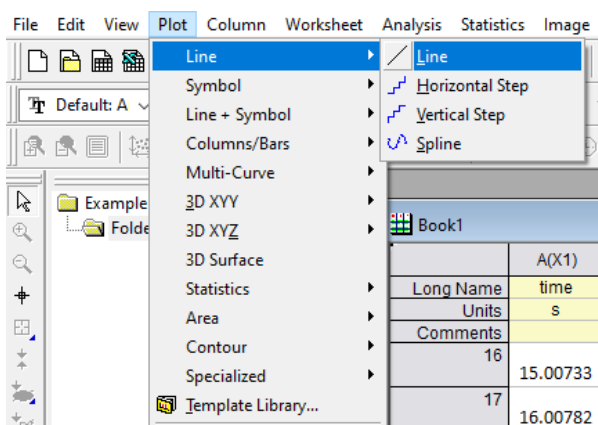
File Edit View Plot Column Worksheet Analysis Statistics Image

Line
Symbol
Line + Symbol
Columns/Bars
Multi-Curve
3D XYY
3D XYZ
3D Surface
Statistics
Area
Contour
Specialized
Template Library...

Line
Horizontal Step
Vertical Step
Spline

Default: A

Example
Folde

Book1

| | A(X1) |
|---|---|
| Long Name | time |
| Units | s |
| Comments | |
| 16 | 15.00733 |
| 17 | 16.00782 |